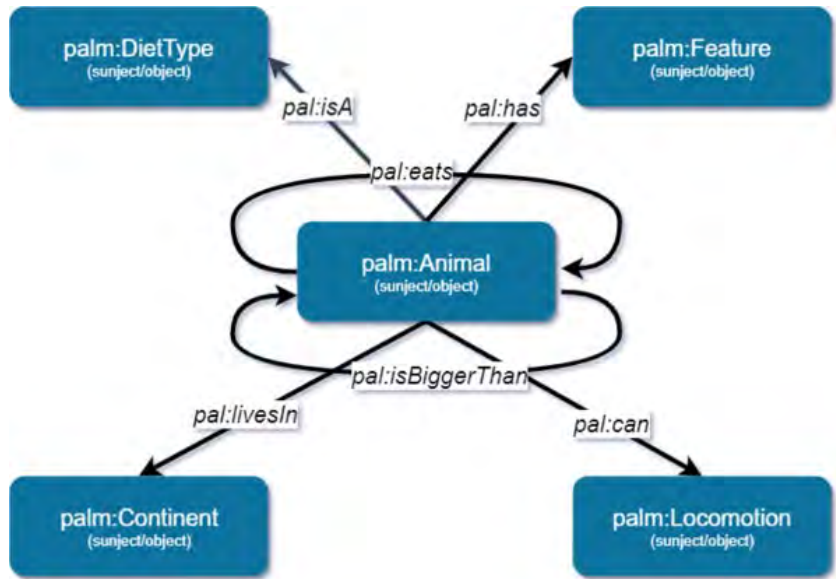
palm:DietType
(sunject/object)

palm:Feature
(sunject/object)

pal:isA

pal:has

pal:eats

palm:Animal
(sunject/object)

pal:isBiggerThan

pal:livesIn

pal:can

palm:Continent
(sunject/object)

palm:Locomotion
(sunject/object)